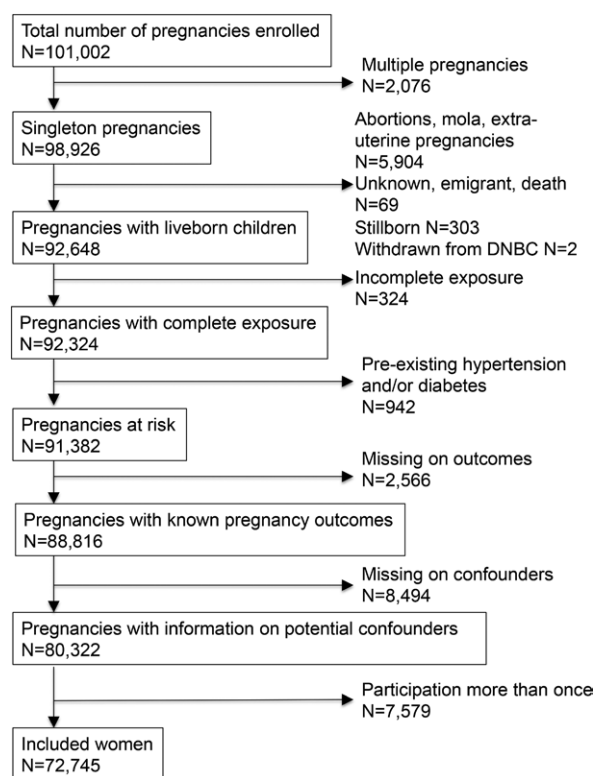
Total number of pregnancies enrolled
N=101,002

Multiple pregnancies
N=2,076

Singleton pregnancies
N=98,926

Abortions, mola, extra-uterine pregnancies
N=5,904
Unknown, emigrant, death
N=69
Stillborn N=303
Withdrawn from DNBC N=2

Pregnancies with liveborn children
N=92,648

Incomplete exposure
N=324

Pregnancies with complete exposure
N=92,324

Pre-existing hypertension and/or diabetes
N=942

Pregnancies at risk
N=91,382

Missing on outcomes
N=2,566

Pregnancies with known pregnancy outcomes
N=88,816

Missing on confounders
N=8,494

Pregnancies with information on potential confounders
N=80,322

Participation more than once
N=7,579

Included women
N=72,745